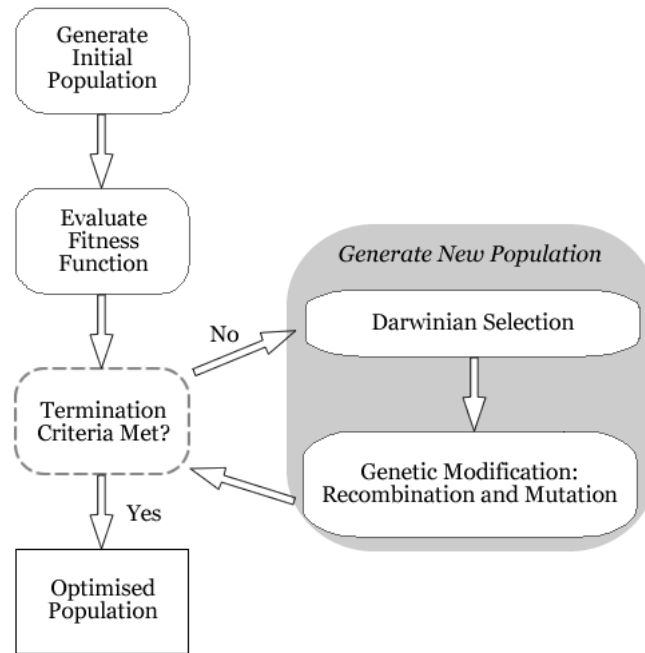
Generate Initial Population

Evaluate Fitness Function

Termination Criteria Met?

No

Yes

Optimised Population

Generate New Population

Darwinian Selection

Genetic Modification: Recombination and Mutation